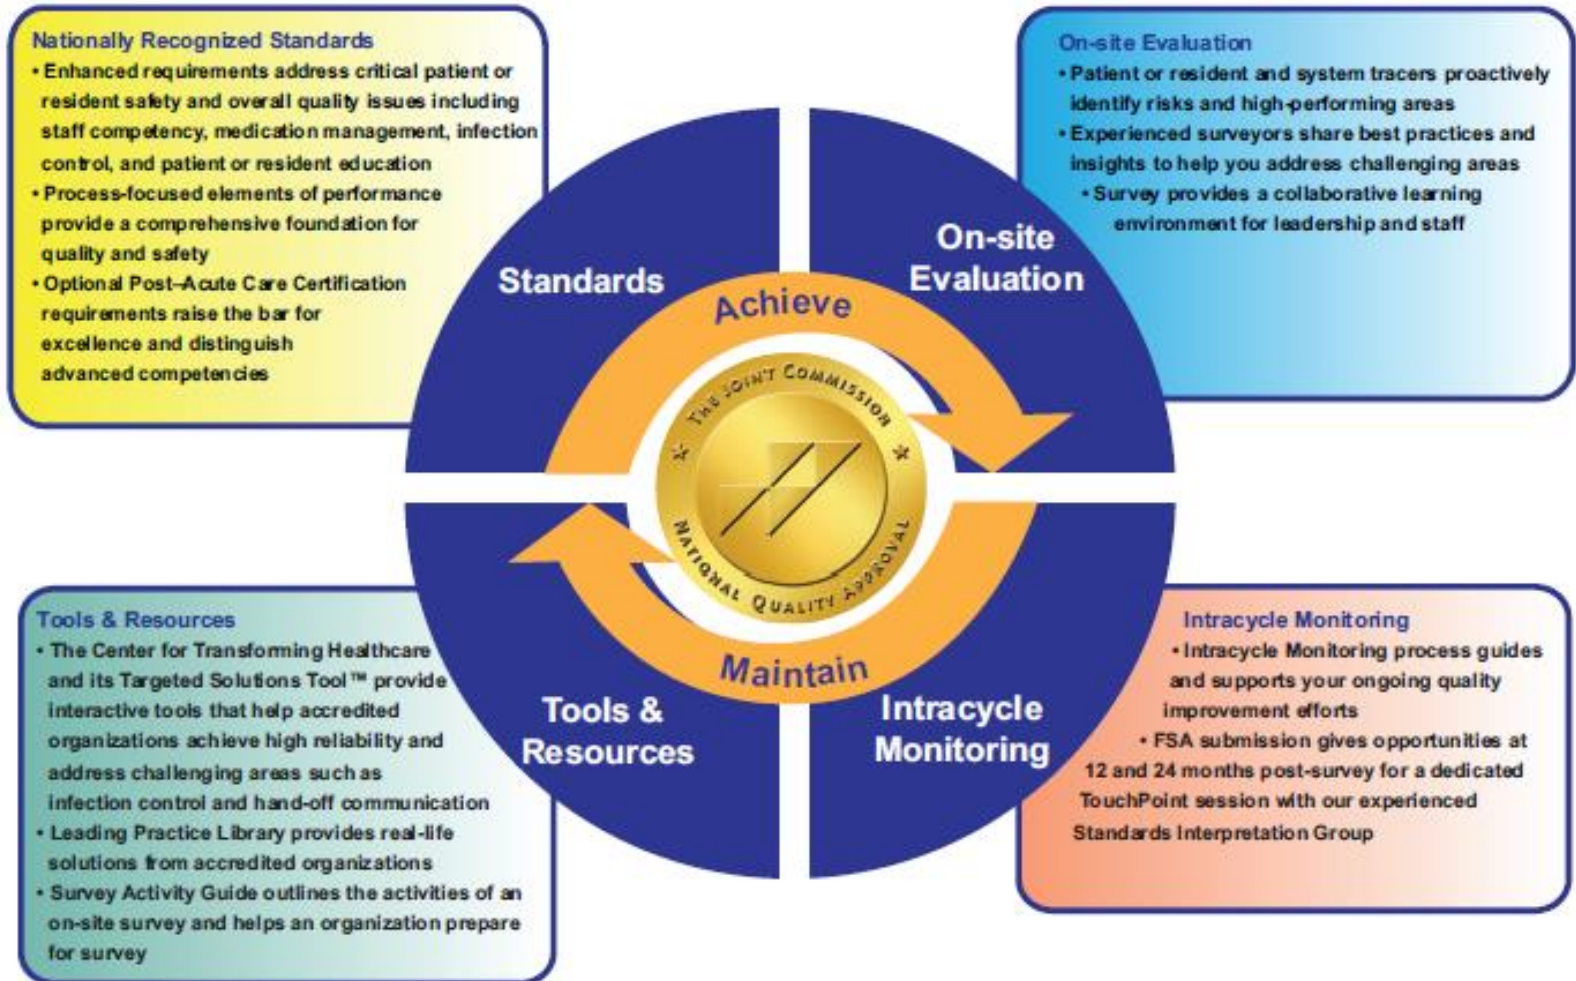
Nationally Recognized Standards
• Enhanced requirements address critical patient or resident safety and overall quality issues including staff competency, medication management, infection control, and patient or resident education
• Process-focused elements of performance provide a comprehensive foundation for quality and safety
• Optional Post-Acute Care Certification requirements raise the bar for excellence and distinguish advanced competencies

On-site Evaluation
• Patient or resident and system tracers proactively identify risks and high-performing areas
• Experienced surveyors share best practices and insights to help you address challenging areas
• Survey provides a collaborative learning environment for leadership and staff

Standards

On-site Evaluation

Achieve

THE JOINT COMMISSION
NATIONAL QUALITY APPROVAL

Maintain

Tools & Resources

Intracycle Monitoring

Tools & Resources
• The Center for Transforming Healthcare and its Targeted Solutions Tool™ provide interactive tools that help accredited organizations achieve high reliability and address challenging areas such as infection control and hand-off communication
• Leading Practice Library provides real-life solutions from accredited organizations
• Survey Activity Guide outlines the activities of an on-site survey and helps an organization prepare for survey

Intracycle Monitoring
• Intracycle Monitoring process guides and supports your ongoing quality improvement efforts
• FSA submission gives opportunities at 12 and 24 months post-survey for a dedicated TouchPoint session with our experienced Standards Interpretation Group